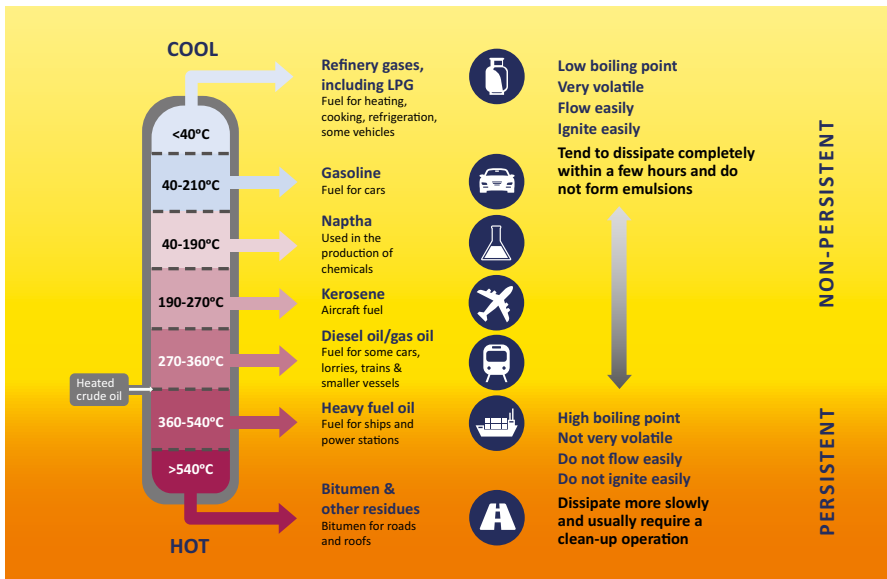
COOL

<40ºC

40-210ºC

40-190ºC

190-270ºC

270-360ºC

Heated crude oil

360-540ºC

>540ºC

HOT

Refinery gases, including LPG
Fuel for heating, cooking, refrigeration, some vehicles

Gasoline
Fuel for cars

Naptha
Used in the production of chemicals

Kerosene
Aircraft fuel

Diesel oil/gas oil
Fuel for some cars, lorries, trains & smaller vessels

Heavy fuel oil
Fuel for ships and power stations

Bitumen & other residues
Bitumen for roads and roofs

Low boiling point
Very volatile
Flow easily
Ignite easily

Tend to dissipate completely within a few hours and do not form emulsions

High boiling point
Not very volatile
Do not flow easily
Do not ignite easily

Dissipate more slowly and usually require a clean-up operation

NON-PERSISTENT

PERSISTENT